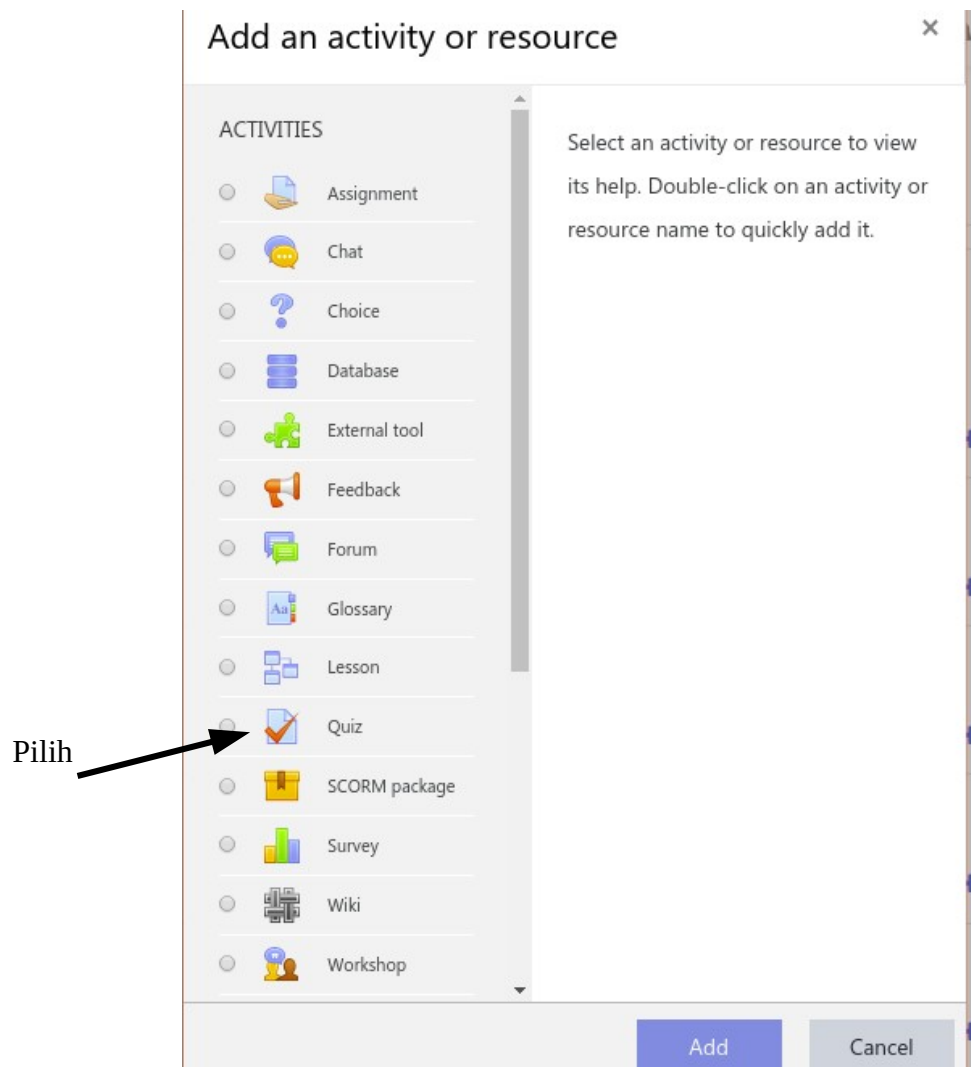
Add an activity or resource

×

ACTIVITIES

Assignment

Chat

Choice

Database

External tool

Feedback

Forum

Glossary

Lesson

Quiz

SCORM package

Survey

Wiki

Workshop

Select an activity or resource to view its help. Double-click on an activity or resource name to quickly add it.

Pilih

Add

Cancel